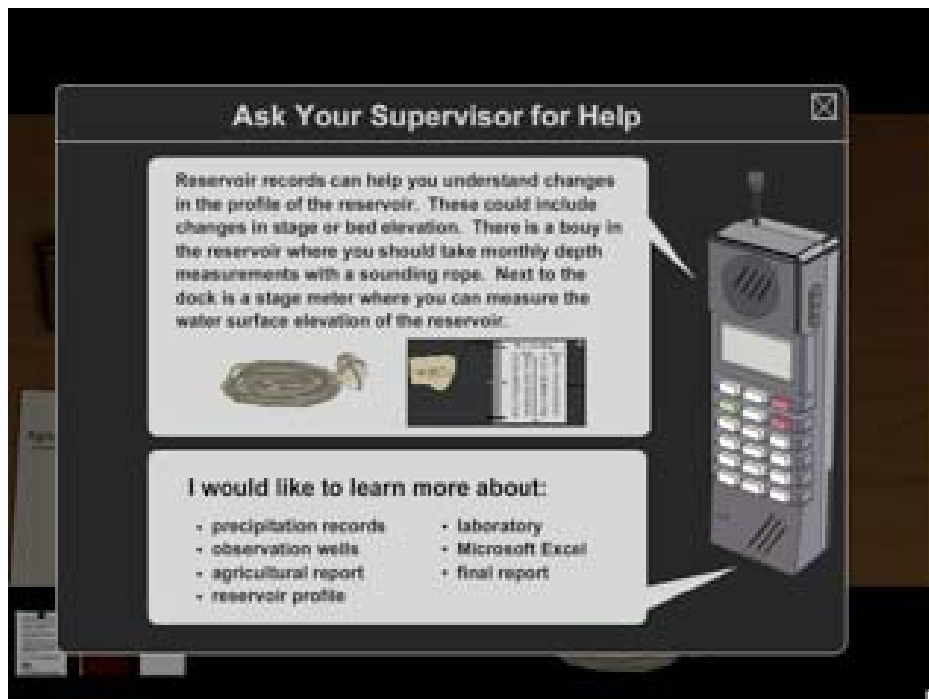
Ask Your Supervisor for Help

Reservoir records can help you understand changes in the profile of the reservoir. These could include changes in stage or bed elevation. There is a bouy in the reservoir where you should take monthly depth measurements with a sounding rope. Next to the dock is a stage meter where you can measure the water surface elevation of the reservoir.

I would like to learn more about:

- precipitation records
- observation wells
- agricultural report
- reservoir profile
- laboratory
- Microsoft Excel
- final report